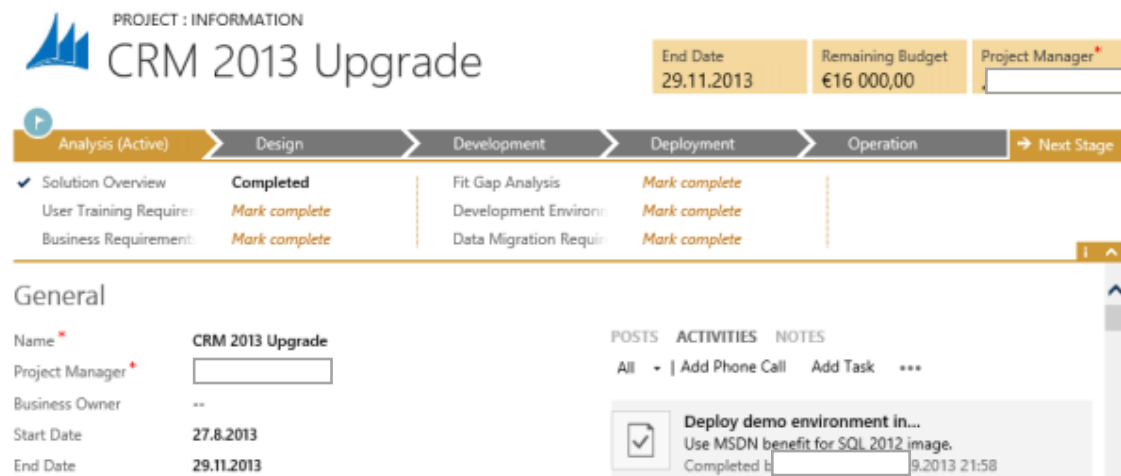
PROJECT : INFORMATION

CRM 2013 Upgrade

End Date
29.11.2013

Remaining Budget
€16 000,00

Project Manager*

Analysis (Active) | Design | Development | Deployment | Operation | → Next Stage

Solution Overview Completed
User Training Requir Mark complete
Business Requirement Mark complete

Fit Gap Analysis Mark complete
Development Environ Mark complete
Data Migration Requir Mark complete

General

Name* CRM 2013 Upgrade
Project Manager*
Business Owner --
Start Date 27.8.2013
End Date 29.11.2013

POSTS ACTIVITIES NOTES

All | Add Phone Call Add Task •••

Deploy demo environment in...
Use MSDN benefit for SQL 2012 image.
Completed b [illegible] 9.2013 21:58